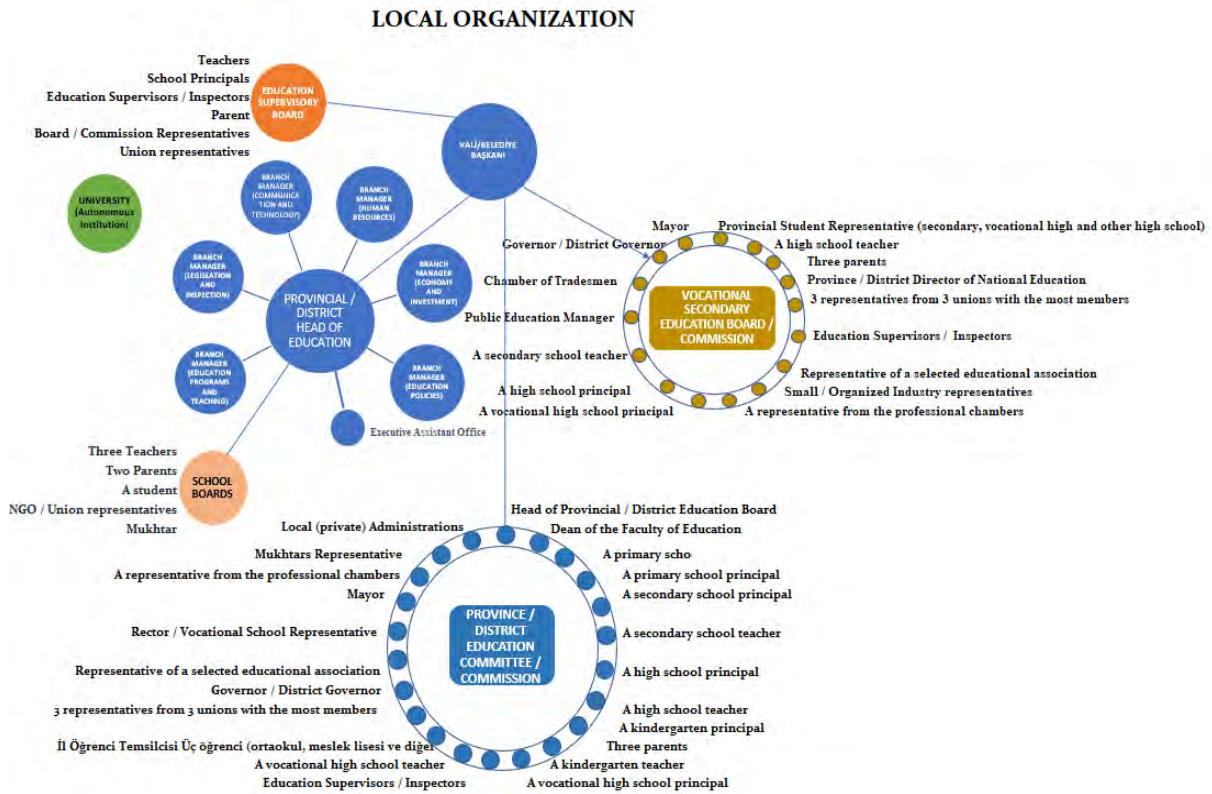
LOCAL ORGANIZATION

Teachers
School Principals
Education Supervisors / Inspectors
Parent
Board / Commission Representatives
Union representatives

EDUCATION SUPERVISORY BOARD

VALİ/BELEDİYE BAŞKANI

UNIVERSITY (Autonomous Institution)

BRANCH MANAGER (COMMUNICATION AND TECHNOLOGY)

BRANCH MANAGER (HUMAN RESOURCES)

BRANCH MANAGER (LEGISLATION AND INSPECTION)

BRANCH MANAGER (ECONOMY AND INVESTMENT)

PROVINCIAL / DISTRICT HEAD OF EDUCATION

BRANCH MANAGER (EDUCATION PROGRAMS AND TEACHING)

BRANCH MANAGER (EDUCATION POLICIES)

Executive Assistant Office

Mayor
Provincial Student Representative (secondary, vocational high and other high school)
Governor / District Governor
A high school teacher
Three parents
Chamber of Tradesmen
Province / District Director of National Education
3 representatives from 3 unions with the most members
Public Education Manager
Education Supervisors / Inspectors
A secondary school teacher
Representative of a selected educational association
A high school principal
Small / Organized Industry representatives
A vocational high school principal
A representative from the professional chambers

VOCATIONAL SECONDARY EDUCATION BOARD / COMMISSION

Three Teachers
Two Parents
A student
NGO / Union representatives
Mukhtar

SCHOOL BOARDS

Head of Provincial / District Education Board
Local (private) Administrations
Dean of the Faculty of Education
Mukhtars Representative
A primary scho
A representative from the professional chambers
A primary school principal
Mayor
A secondary school principal
Rector / Vocational School Representative
A secondary school teacher
Representative of a selected educational association
A high school principal
Governor / District Governor
3 representatives from 3 unions with the most members
A high school teacher
A kindergarten principal
İl Öğrenci Temsilcisi Üç öğrenci (ortaokul, meslek lisesi ve diğer
Three parents
A vocational high school teacher
A kindergarten teacher
Education Supervisors / Inspectors
A vocational high school principal

PROVINCE / DISTRICT EDUCATION COMMITTEE / COMMISSION